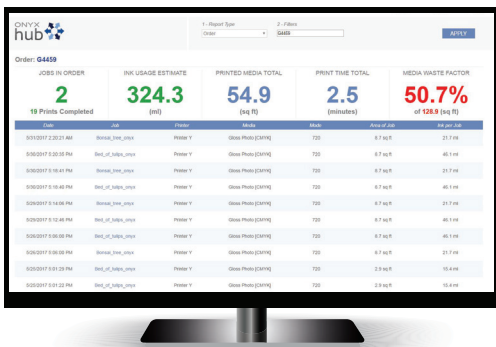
ONYX hub

1 - Report Type
Order

2 - Filters
G4459

APPLY

Order: G4459

JOBS IN ORDER
2
19 Prints Completed

INK USAGE ESTIMATE
324.3
(ml)

PRINTED MEDIA TOTAL
54.9
(sq ft)

PRINT TIME TOTAL
2.5
(minutes)

MEDIA WASTE FACTOR
50.7%
of 128.9 (sq ft)

| Date | Job | Printer | Media | Mode | Area of Job | Ink per Job |
|---|---|---|---|---|---|---|
| 5/31/2017 2:20:21 AM | Bonsai_tree_onyx | Printer Y | Gloss Photo [CMYK] | 720 | 6.7 sq ft | 21.7 ml |
| 5/30/2017 5:20:05 PM | Bed_of_tulips_onyx | Printer Y | Gloss Photo [CMYK] | 720 | 6.7 sq ft | 40.1 ml |
| 5/30/2017 5:16:41 PM | Bonsai_tree_onyx | Printer Y | Gloss Photo [CMYK] | 720 | 6.7 sq ft | 21.7 ml |
| 5/30/2017 5:16:40 PM | Bed_of_tulips_onyx | Printer Y | Gloss Photo [CMYK] | 720 | 6.7 sq ft | 40.1 ml |
| 5/30/2017 5:14:09 PM | Bonsai_tree_onyx | Printer Y | Gloss Photo [CMYK] | 720 | 6.7 sq ft | 21.7 ml |
| 5/29/2017 5:12:46 PM | Bed_of_tulips_onyx | Printer Y | Gloss Photo [CMYK] | 720 | 6.7 sq ft | 40.1 ml |
| 5/29/2017 5:10:36 PM | Bed_of_tulips_onyx | Printer Y | Gloss Photo [CMYK] | 720 | 6.7 sq ft | 40.1 ml |
| 5/29/2017 5:08:08 PM | Bonsai_tree_onyx | Printer Y | Gloss Photo [CMYK] | 720 | 6.7 sq ft | 21.7 ml |
| 5/25/2017 5:01:23 PM | Bed_of_tulips_onyx | Printer Y | Gloss Photo [CMYK] | 720 | 2.9 sq ft | 15.4 ml |
| 5/25/2017 5:01:22 PM | Bed_of_tulips_onyx | Printer Y | Gloss Photo [CMYK] | 720 | 2.9 sq ft | 15.4 ml |